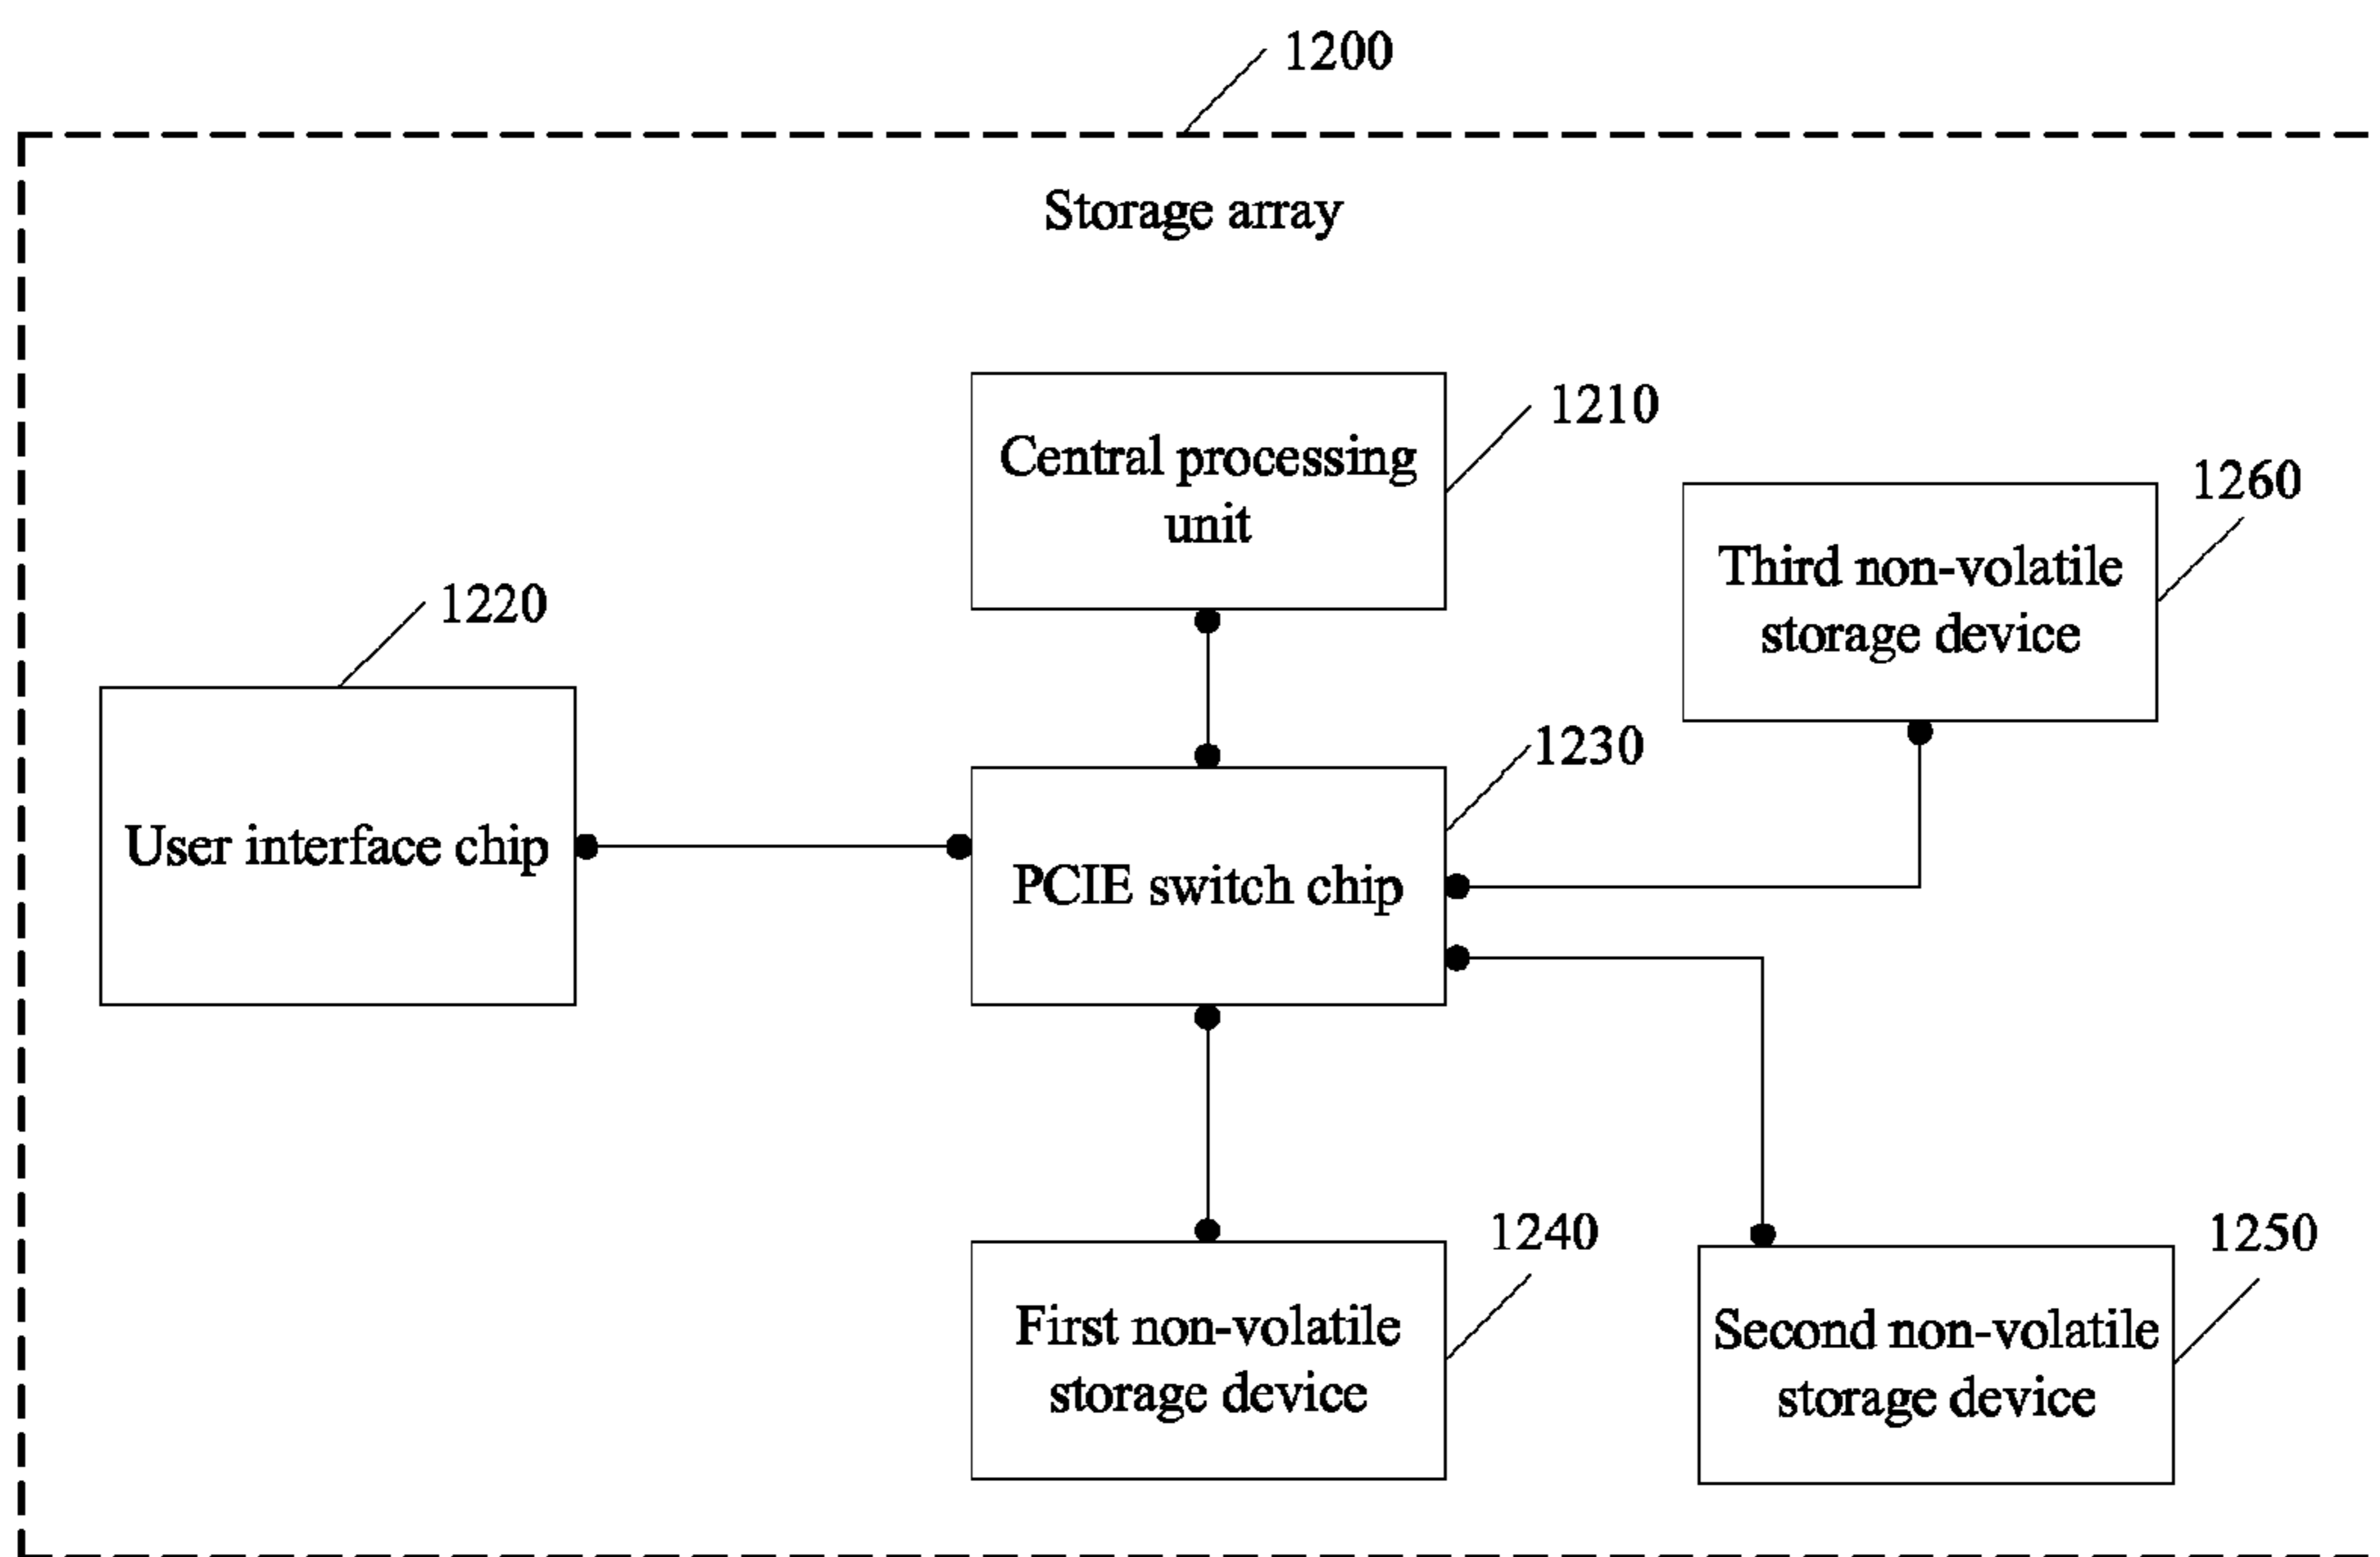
1200

Storage array

Central processing unit

1210

1260

Third non-volatile storage device

1220

User interface chip

1230

PCIE switch chip

1240

First non-volatile storage device

1250

Second non-volatile storage device